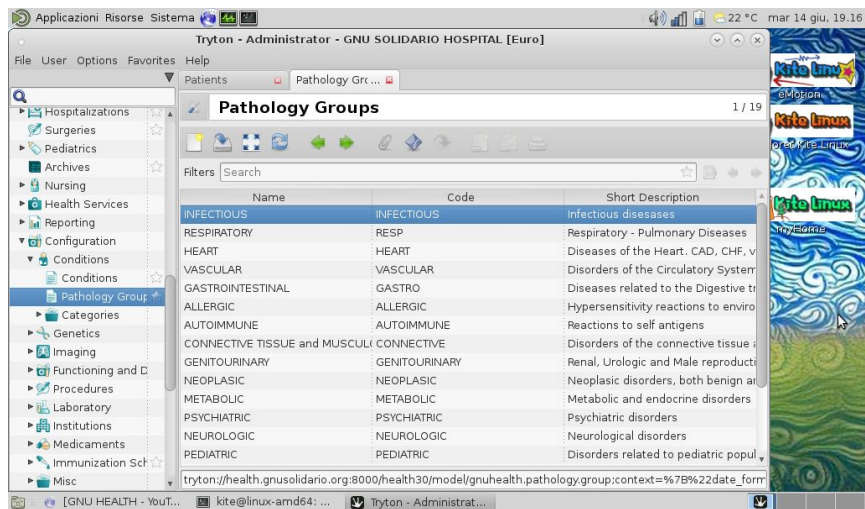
Applicazioni Risorse Sistema

22 °C mar 14 giu, 19.16

Tryton - Administrator - GNU SOLIDARIO HOSPITAL [Euro]

File User Options Favorites Help

Patients | Pathology Gro...

Hospitalizations
Surgeries
Pediatrics
Archives
Nursing
Health Services
Reporting
Configuration
Conditions
Conditions
Pathology Group
Categories
Genetics
Imaging
Functioning and D
Procedures
Laboratory
Institutions
Medicaments
Immunization Sch
Misc

Pathology Groups 1/19

Filters Search

| Name | Code | Short Description |
|---|---|---|
| INFECTIOUS | INFECTIOUS | Infectious disesases |
| RESPIRATORY | RESP | Respiratory - Pulmonary Diseases |
| HEART | HEART | Diseases of the Heart. CAD, CHF, v |
| VASCULAR | VASCULAR | Disorders of the Circulatory Systen |
| GASTROINTESTINAL | GASTRO | Diseases related to the Digestive tr |
| ALLERGIC | ALLERGIC | Hypersensitivity reactions to enviro |
| AUTOIMMUNE | AUTOIMMUNE | Reactions to self antigens |
| CONNECTIVE TISSUE and MUSCUL | CONNECTIVE | Disorders of the connective tissue a |
| GENITOURINARY | GENITOURINARY | Renal, Urologic and Male reproducti |
| NEOPLASIC | NEOPLASIC | Neoplasic disorders, both benign ar |
| METABOLIC | METABOLIC | Metabolic and endocrine disorders |
| PSYCHIATRIC | PSYCHIATRIC | Psychiatric disorders |
| NEUROLOGIC | NEUROLOGIC | Neurological disorders |
| PEDIATRIC | PEDIATRIC | Disorders related to pediatric popul |

tryton://health.gnusolidario.org:8000/health30/model/gnuhealth.pathology.group;context=%7B%22date_form

Kite Linux eMotion
Kite Linux
oret Kite Linux
Kite Linux
myHome

[GNU HEALTH - YouT... kite@linux-amd64: ... Tryton - Administrat...